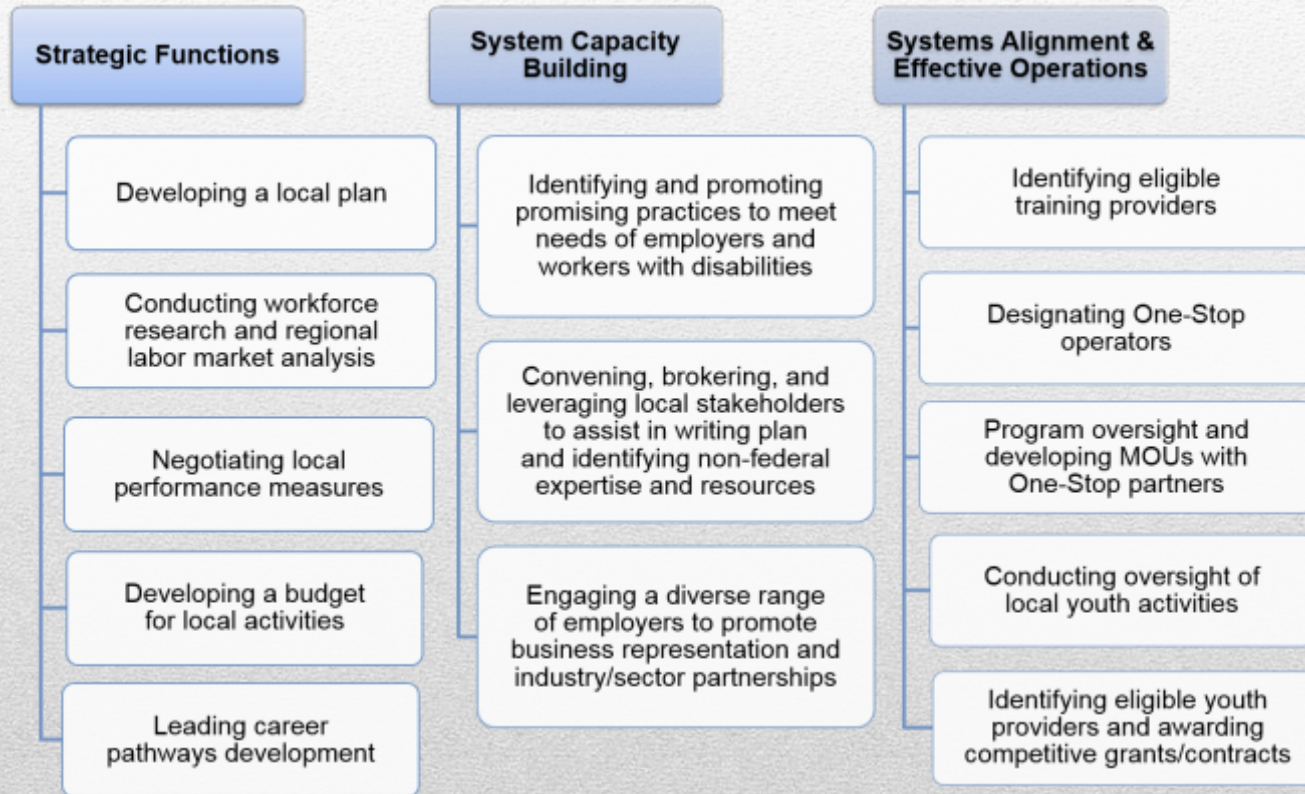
Strategic Functions

Developing a local plan

Conducting workforce research and regional labor market analysis

Negotiating local performance measures

Developing a budget for local activities

Leading career pathways development

System Capacity Building

Identifying and promoting promising practices to meet needs of employers and workers with disabilities

Convening, brokering, and leveraging local stakeholders to assist in writing plan and identifying non-federal expertise and resources

Engaging a diverse range of employers to promote business representation and industry/sector partnerships

Systems Alignment & Effective Operations

Identifying eligible training providers

Designating One-Stop operators

Program oversight and developing MOUs with One-Stop partners

Conducting oversight of local youth activities

Identifying eligible youth providers and awarding competitive grants/contracts